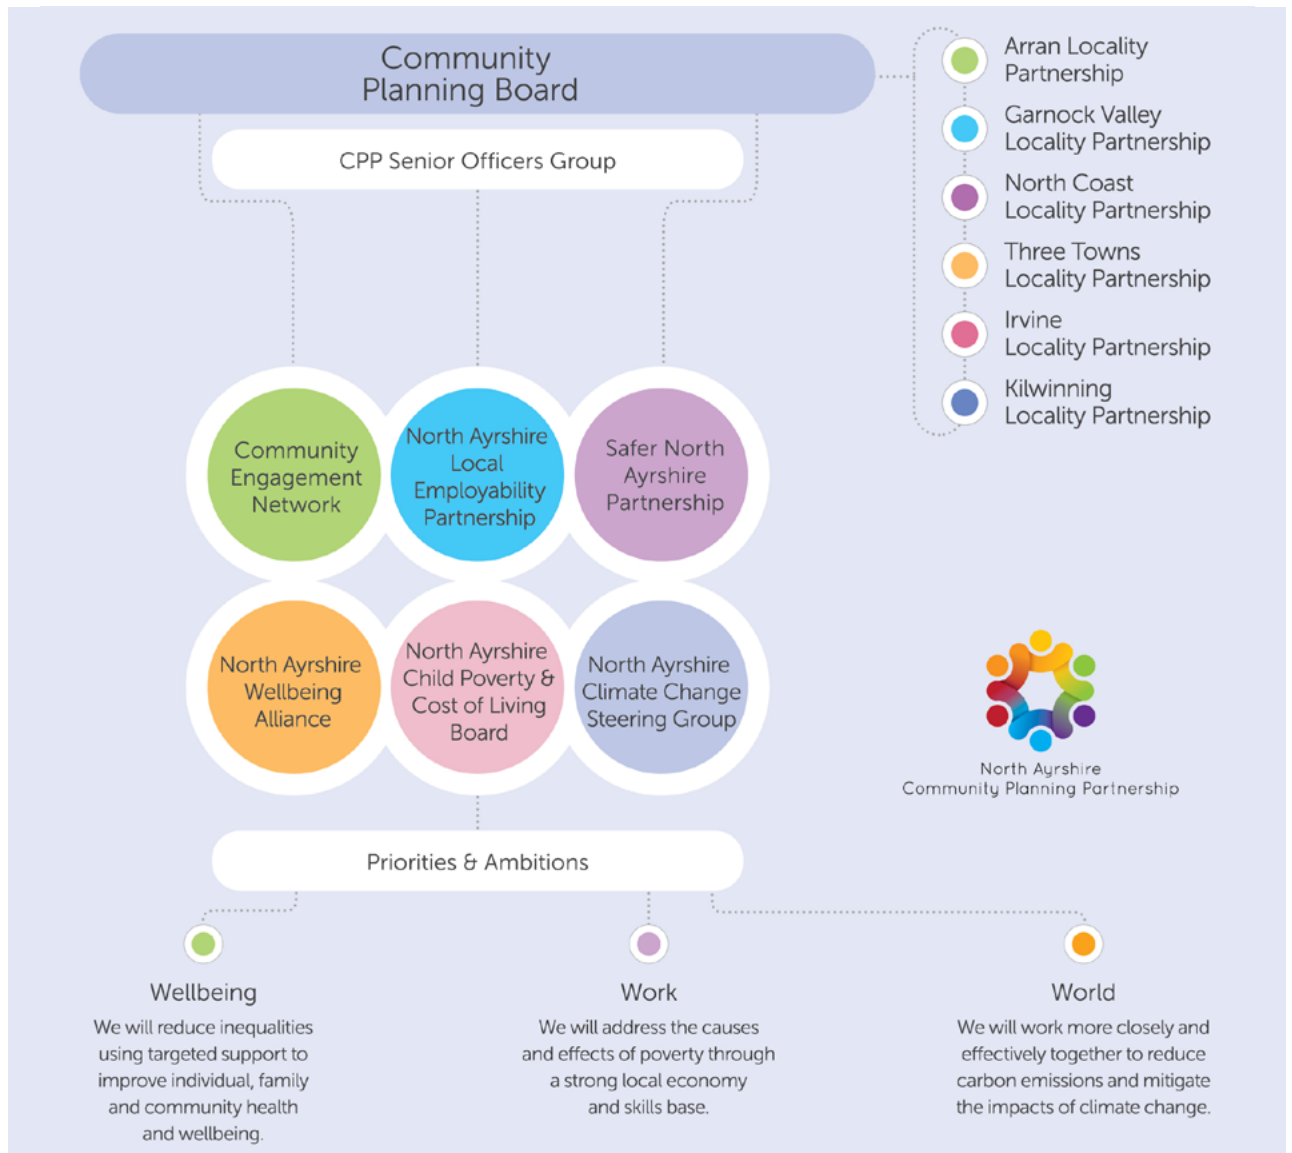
Community Planning Board

CPP Senior Officers Group

Arran Locality Partnership

Garnock Valley Locality Partnership

North Coast Locality Partnership

Three Towns Locality Partnership

Irvine Locality Partnership

Kilwinning Locality Partnership

Community Engagement Network

North Ayrshire Local Employability Partnership

Safer North Ayrshire Partnership

North Ayrshire Wellbeing Alliance

North Ayrshire Child Poverty & Cost of Living Board

North Ayrshire Climate Change Steering Group

North Ayrshire Community Planning Partnership

Priorities & Ambitions

Wellbeing
We will reduce inequalities using targeted support to improve individual, family and community health and wellbeing.

Work
We will address the causes and effects of poverty through a strong local economy and skills base.

World
We will work more closely and effectively together to reduce carbon emissions and mitigate the impacts of climate change.